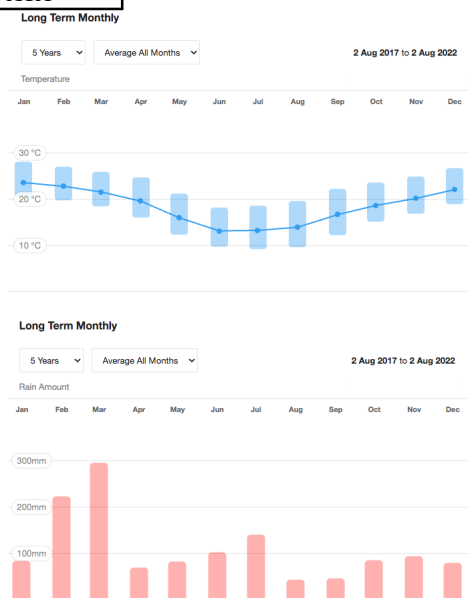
Long Term Monthly

5 Years
Average All Months
2 Aug 2017 to 2 Aug 2022

Temperature

Jan Feb Mar Apr May Jun Jul Aug Sep Oct Nov Dec

30 °C
20 °C
10 °C

Long Term Monthly

5 Years
Average All Months
2 Aug 2017 to 2 Aug 2022

Rain Amount

Jan Feb Mar Apr May Jun Jul Aug Sep Oct Nov Dec

300mm
200mm
100mm